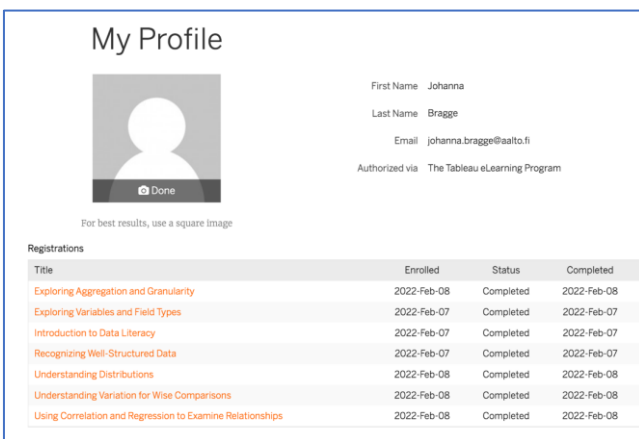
My Profile

Done

For best results, use a square image

First Name Johanna

Last Name Bragge

Email johanna.bragge@aalto.fi

Authorized via The Tableau eLearning Program

Registrations

| Title | Enrolled | Status | Completed |
|---|---|---|---|
| Exploring Aggregation and Granularity | 2022-Feb-08 | Completed | 2022-Feb-08 |
| Exploring Variables and Field Types | 2022-Feb-07 | Completed | 2022-Feb-07 |
| Introduction to Data Literacy | 2022-Feb-07 | Completed | 2022-Feb-07 |
| Recognizing Well-Structured Data | 2022-Feb-07 | Completed | 2022-Feb-07 |
| Understanding Distributions | 2022-Feb-08 | Completed | 2022-Feb-08 |
| Understanding Variation for Wise Comparisons | 2022-Feb-08 | Completed | 2022-Feb-08 |
| Using Correlation and Regression to Examine Relationships | 2022-Feb-08 | Completed | 2022-Feb-08 |